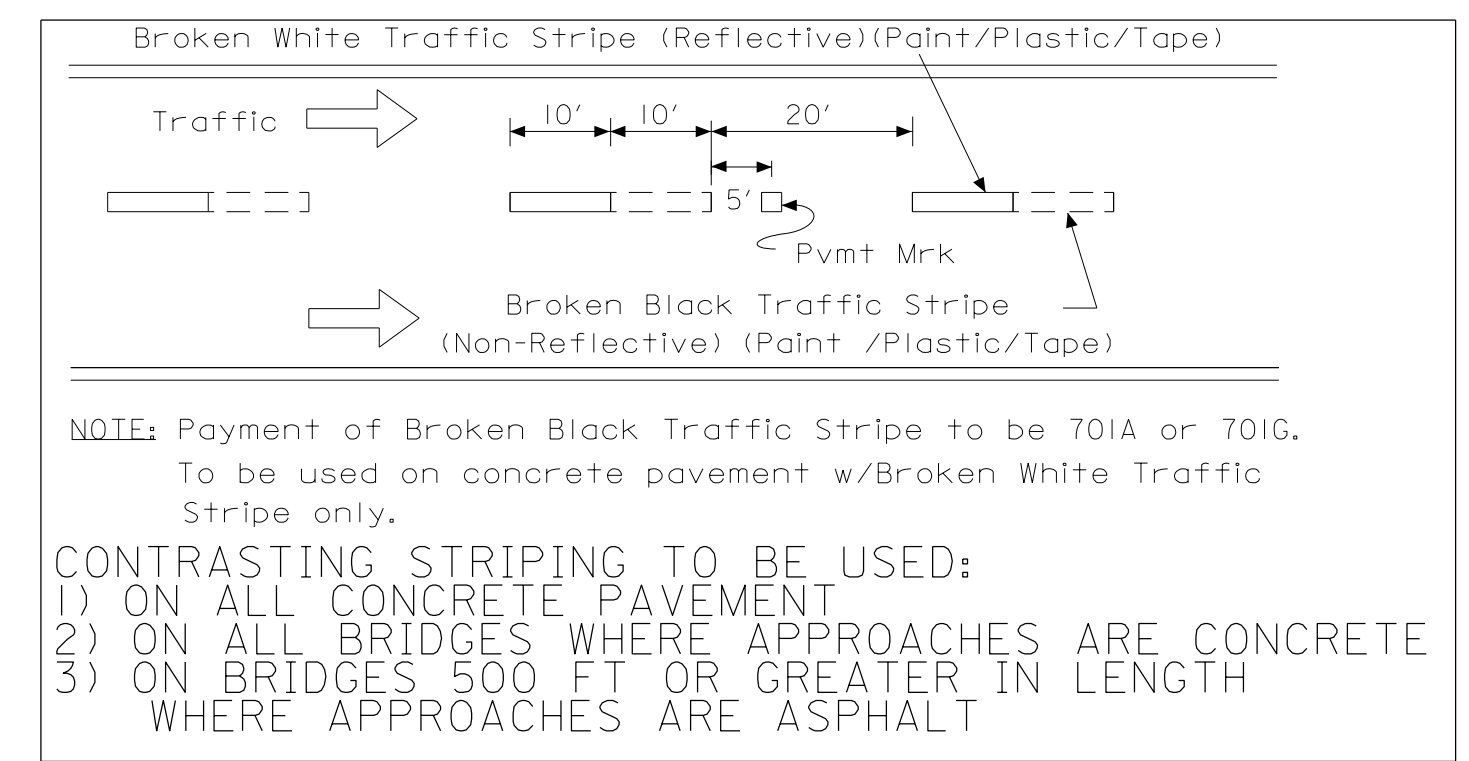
Broken White Traffic Stripe (Reflective)(Paint/Plastic/Tape)

Traffic

10'
10'
20'
5'

Pvmt Mrk

Broken Black Traffic Stripe
(Non-Reflective) (Paint /Plastic/Tape)

NOTE: Payment of Broken Black Traffic Stripe to be 701A or 701G. To be used on concrete pavement w/Broken White Traffic Stripe only.

CONTRASTING STRIPING TO BE USED:
1) ON ALL CONCRETE PAVEMENT
2) ON ALL BRIDGES WHERE APPROACHES ARE CONCRETE
3) ON BRIDGES 500 FT OR GREATER IN LENGTH WHERE APPROACHES ARE ASPHALT